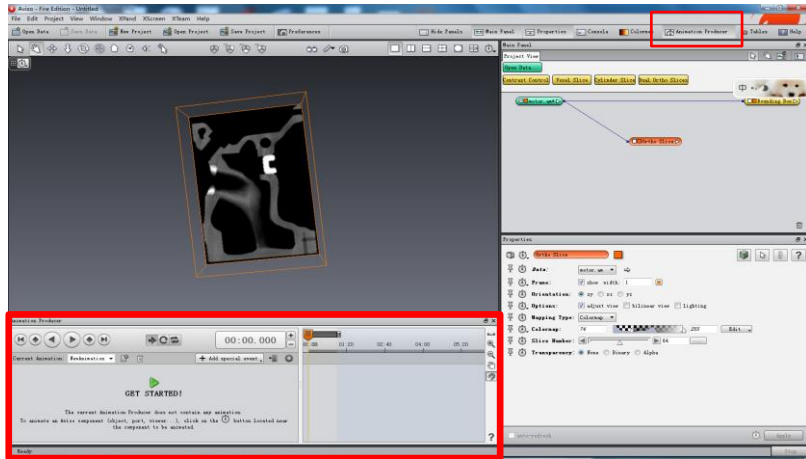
Avizo - Fire Edition - Untitled

File Edit Project View Window XPand XScreen XTeam Help

Open Data Save Data New Project Open Project Save Project Preferences

Hide Panels Main Panel Properties Console Colormap Animation Producer Tables Help

Main Panel

Project View

Open Data

Contrast Control Voxel Slice Cylinder Slice Dual Ortho Slices

motor_wm

Bounding Box

Ortho Slice

Properties

Ortho Slice

Data: motor_wm

Frame: show width 1

Orientation: xy xz yz

Options: adjust view bilinear view lighting

Mapping Type: Colormap

Colormap: 74 255 Edit

Slice Number: 64

Transparency: None Binary Alpha

auto-refresh Apply

Animation Producer

00:00.000

00:00 01:20 02:40 04:00 05:20

Current Animation: NewAnimation

Add special event

GET STARTED!

The current Animation Producer does not contain any animation.

To animate an Avizo component (object, port, viewer...), click on the button located near the component to be animated.

Ready